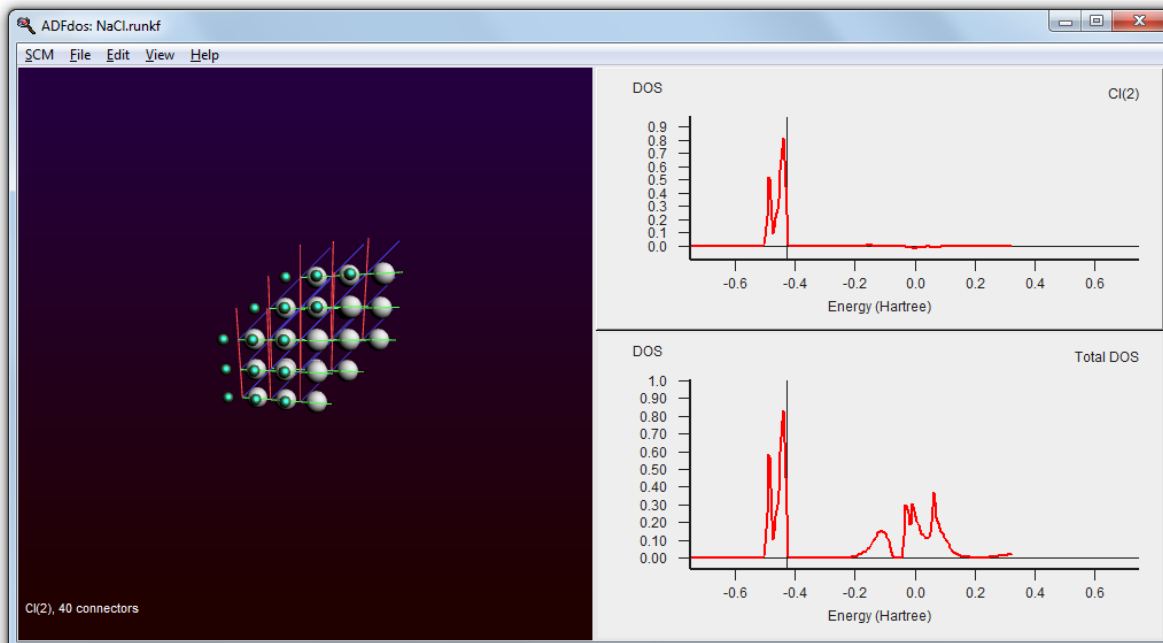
ADFdos: NaCl.runkf

SCM File Edit View Help

Cl(2), 40 connectors

DOS

Cl(2)

0.9
0.8
0.7
0.6
0.5
0.4
0.3
0.2
0.1
0.0

-0.6 -0.4 -0.2 0.0 0.2 0.4 0.6

Energy (Hartree)

DOS

Total DOS

1.0
0.90
0.80
0.70
0.60
0.50
0.40
0.30
0.20
0.10
0.00

-0.6 -0.4 -0.2 0.0 0.2 0.4 0.6

Energy (Hartree)